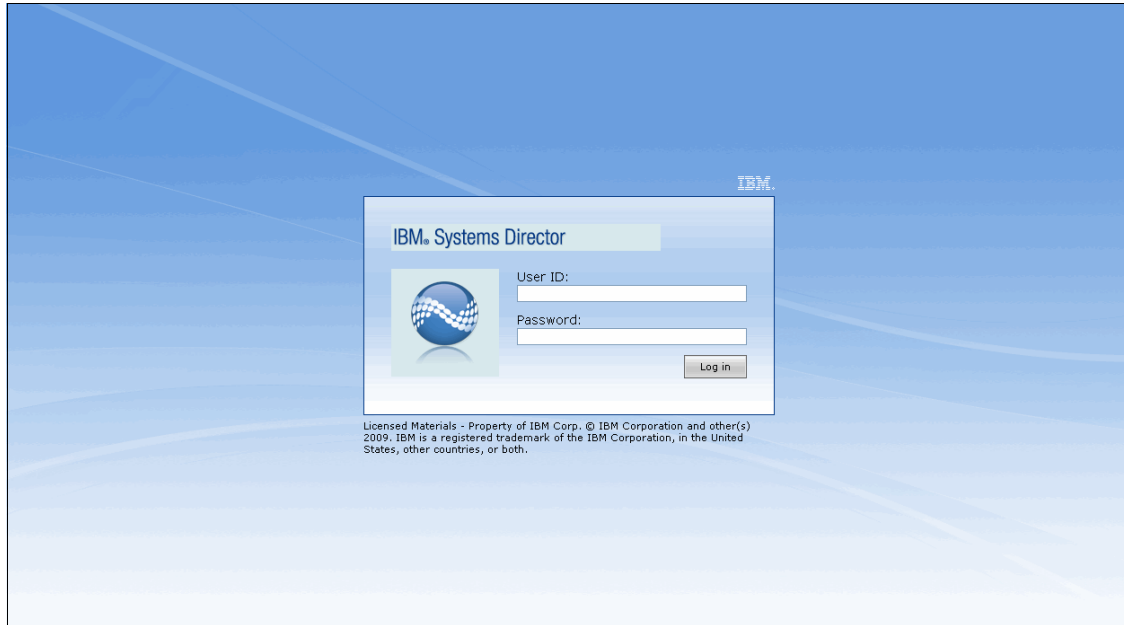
IBM.

IBM® Systems Director

User ID:

Password:

Log in

Licensed Materials - Property of IBM Corp. © IBM Corporation and other(s) 2009. IBM is a registered trademark of the IBM Corporation, in the United States, other countries, or both.